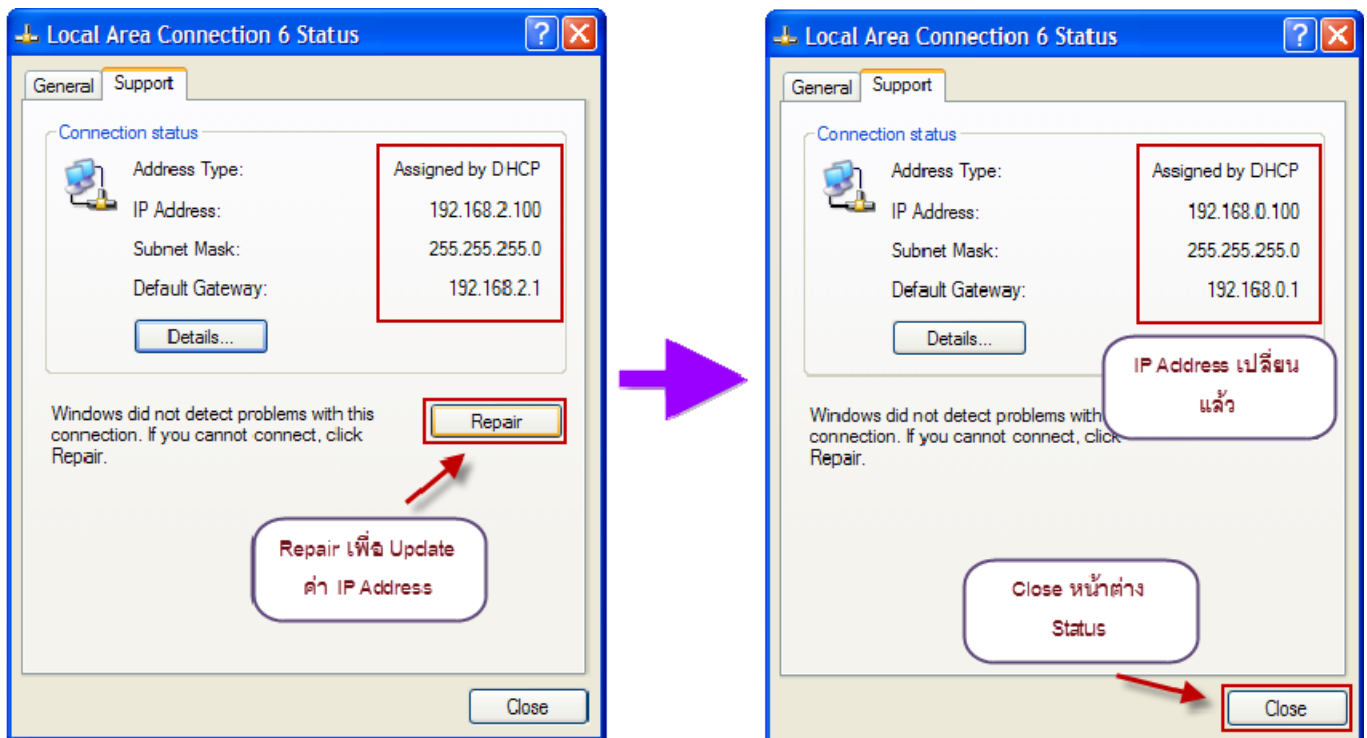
Local Area Connection 6 Status

General Support

Connection status

Address Type: Assigned by DHCP

IP Address: 192.168.2.100

Subnet Mask: 255.255.255.0

Default Gateway: 192.168.2.1

Details...

Windows did not detect problems with this connection. If you cannot connect, click Repair.

Repair

Repair เพื่อ Update ค่า IP Address

Close

Local Area Connection 6 Status

General Support

Connection status

Address Type: Assigned by DHCP

IP Address: 192.168.0.100

Subnet Mask: 255.255.255.0

Default Gateway: 192.168.0.1

Details...

IP Address เปลี่ยนแล้ว

Windows did not detect problems with connection. If you cannot connect, click Repair.

Close หน้าต่าง Status

Close